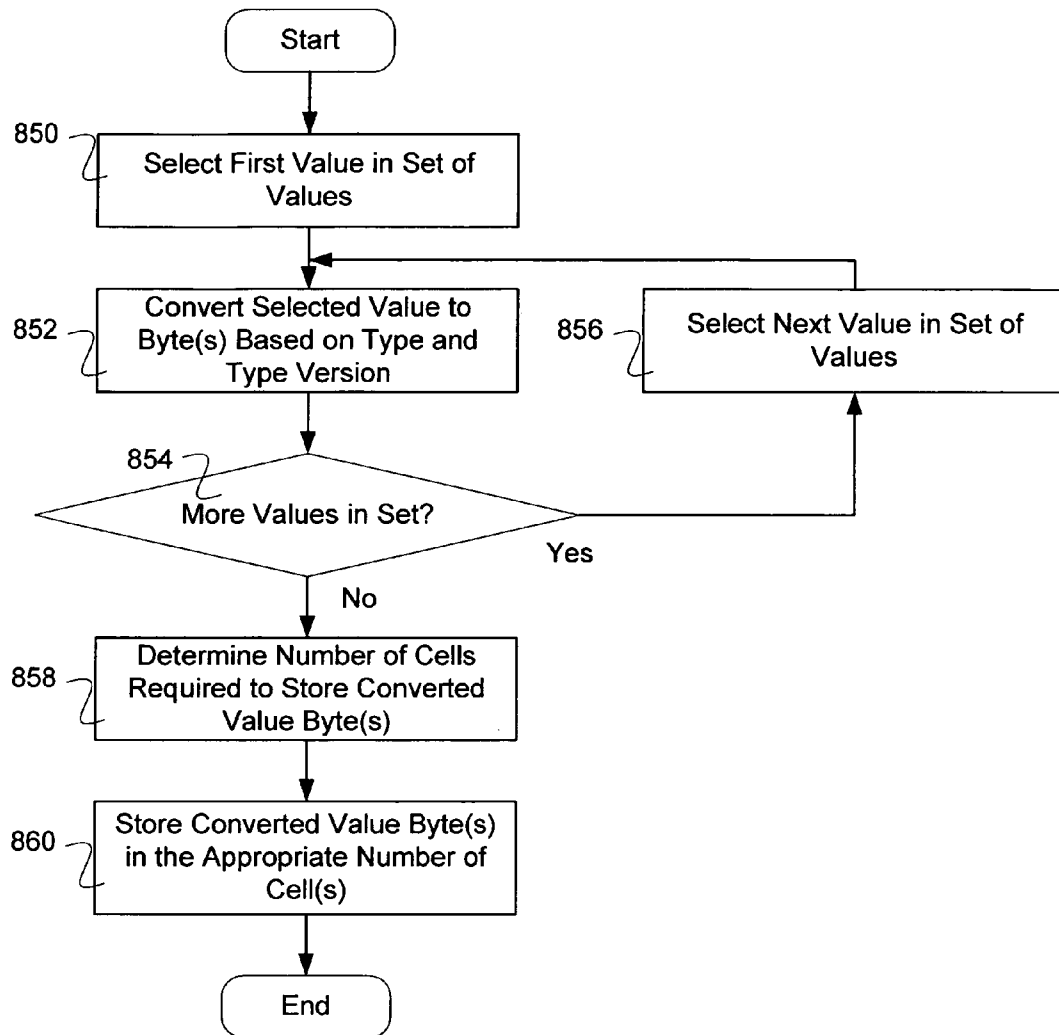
Start

850

Select First Value in Set of Values

852

Convert Selected Value to Byte(s) Based on Type and Type Version

856

Select Next Value in Set of Values

854

More Values in Set?

Yes

No

858

Determine Number of Cells Required to Store Converted Value Byte(s)

860

Store Converted Value Byte(s) in the Appropriate Number of Cell(s)

End